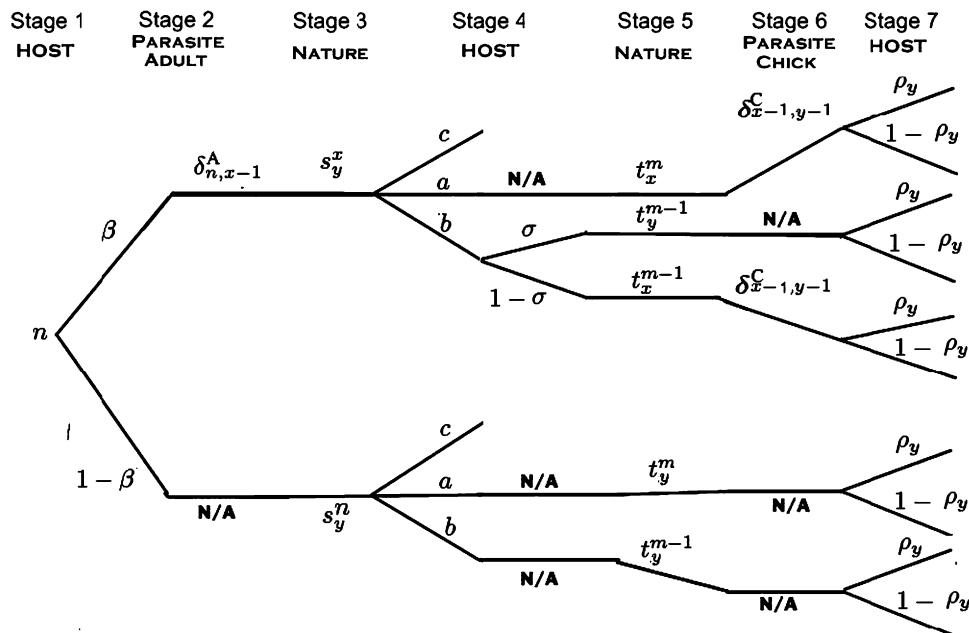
Stage 1 HOST

Stage 2 PARASITE ADULT

Stage 3 NATURE

Stage 4 HOST

Stage 5 NATURE

Stage 6 PARASITE CHICK

Stage 7 HOST

$n$

$\beta$

$1-\beta$

$\delta^{A}_{n,x-1}$

$s^{x}_{y}$

$c$

$a$

$b$

N/A

$t^{m}_{x}$

$\delta^{C}_{x-1,y-1}$

$\rho_y$

$1-\rho_y$

$\sigma$

$t^{m-1}_{y}$

N/A

$\rho_y$

$1-\rho_y$

$1-\sigma$

$t^{m-1}_{x}$

$\delta^{C}_{x-1,y-1}$

$\rho_y$

$1-\rho_y$

N/A

$s^{n}_{y}$

$c$

$a$

N/A

$t^{m}_{y}$

N/A

$\rho_y$

$1-\rho_y$

$b$

N/A

$t^{m-1}_{y}$

N/A

$\rho_y$

$1-\rho_y$